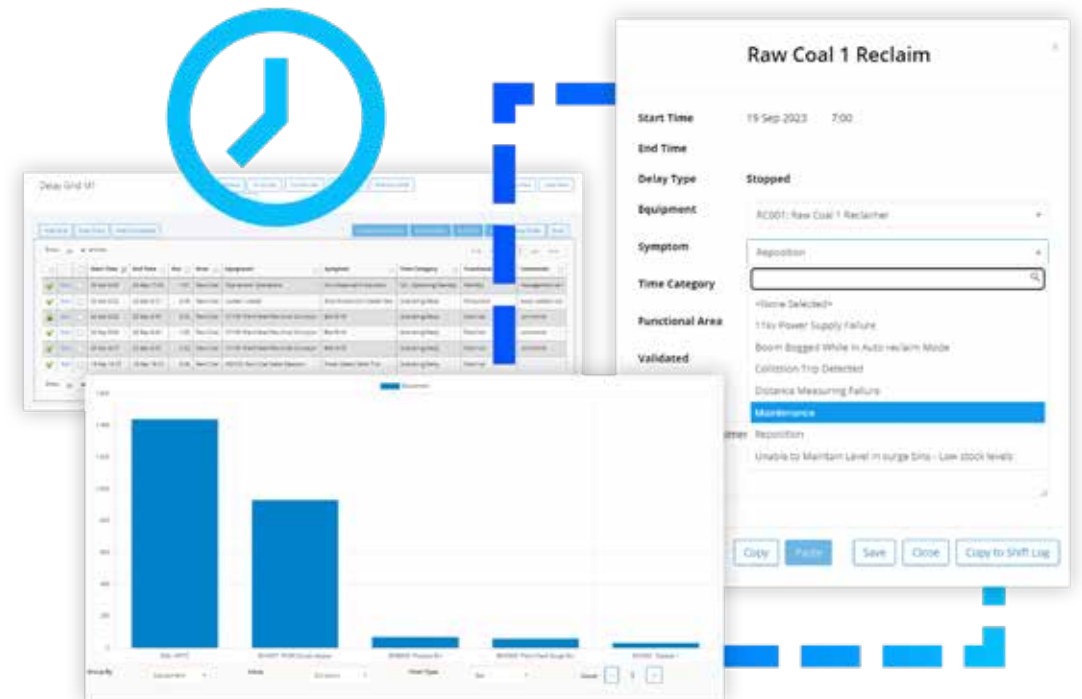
Raw Coal 1 Reclaim

Start Time 19 Sep 2023 7:00

End Time

Delay Type Stopped

Equipment RC001: Raw Coal 1 Reclaimer

Symptom Reposition

Time Category

Functional Area

Validated

<None Selected>

11kv Power Supply Failure

Boom Bogged While in Auto reclaim Mode

Collision Trip Detected

Distance Measuring Failure

Maintenance

Reposition

Unable to Maintain Level in surge bins - Low stock levels

Copy Paste Save Close Copy to Shift Log

Delay Grid V1

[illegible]